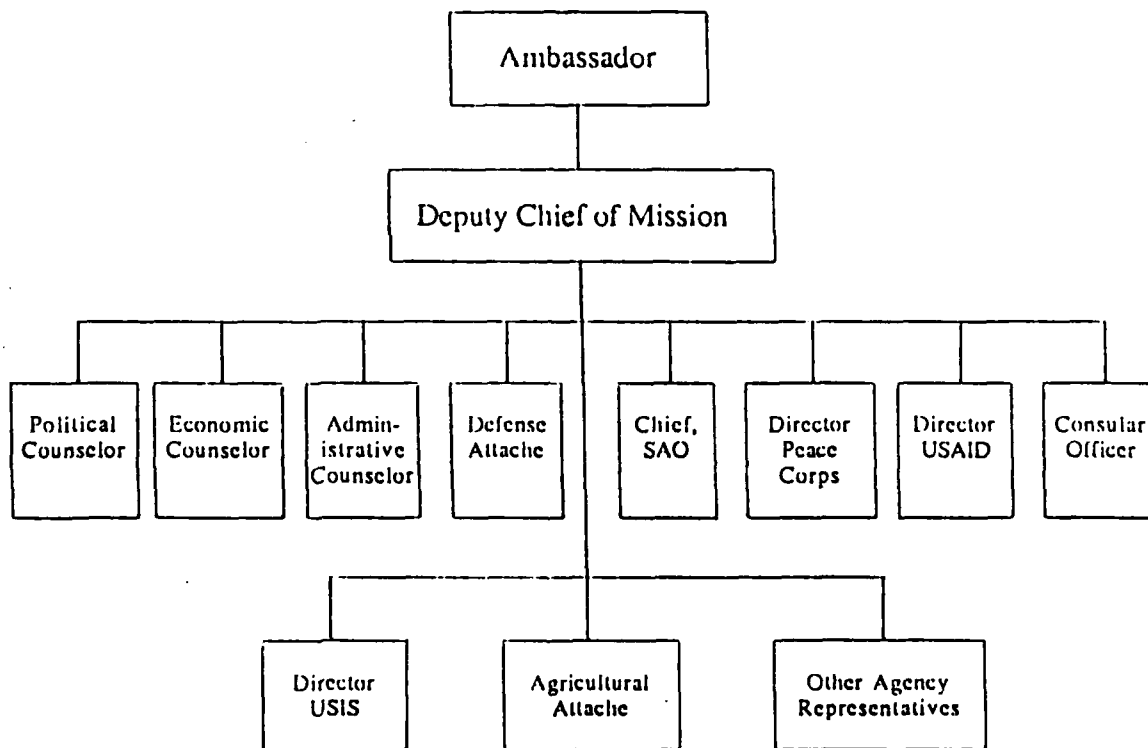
Ambassador

Deputy Chief of Mission

Political Counselor

Economic Counselor

Administrative Counselor

Defense Attache

Chief, SAO

Director Peace Corps

Director USAID

Consular Officer

Director USIS

Agricultural Attache

Other Agency Representatives